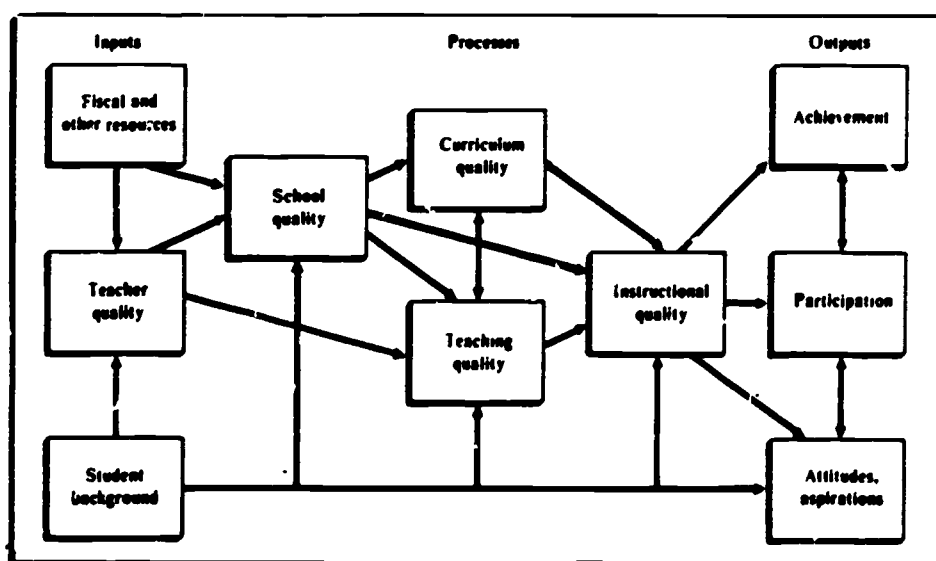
Inputs

Processes

Outputs

Fiscal and other resources

School quality

Curriculum quality

Achievement

Teacher quality

Instructional quality

Participation

Teaching quality

Student background

Attitudes, aspirations